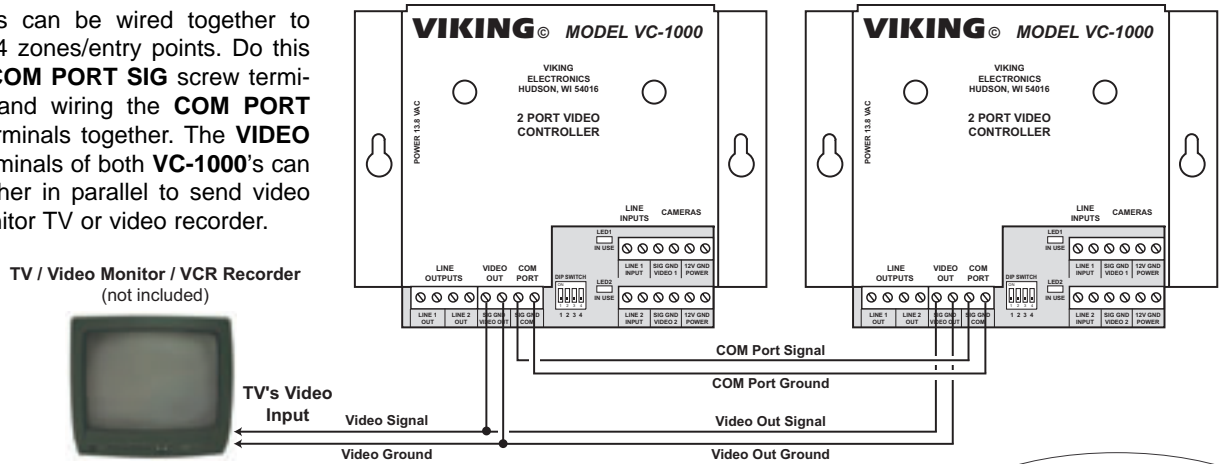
s can be wired together to 4 zones/entry points. Do this **COM PORT SIG** screw termi- and wiring the **COM PORT** rminals together. The **VIDEO** minals of both **VC-1000**'s can her in parallel to send video nitor TV or video recorder.

TV / Video Monitor / VCR Recorder
(not included)

VIKING© MODEL VC-1000

VIKING ELECTRONICS HUDSON, WI 54016

2 PORT VIDEO CONTROLLER

POWER 13.8 VAC

LINE INPUTS CAMERAS

LED1 IN USE

LED2 IN USE

DIP SWITCH
1 2 3 4

LINE OUTPUTS VIDEO OUT COM PORT

LINE 1 OUT | LINE 2 OUT | SIG GND VIDEO OUT | SIG GND COM

LINE 1 INPUT | SIG GND VIDEO 1 | 12V GND POWER

LINE 2 INPUT | SIG GND VIDEO 2 | 12V GND POWER

VIKING© MODEL VC-1000

VIKING ELECTRONICS HUDSON, WI 54016

2 PORT VIDEO CONTROLLER

POWER 13.8 VAC

LINE INPUTS CAMERAS

LED1 IN USE

LED2 IN USE

DIP SWITCH
1 2 3 4

LINE OUTPUTS VIDEO OUT COM PORT

LINE 1 OUT | LINE 2 OUT | SIG GND VIDEO OUT | SIG GND COM

LINE 1 INPUT | SIG GND VIDEO 1 | 12V GND POWER

LINE 2 INPUT | SIG GND VIDEO 2 | 12V GND POWER

COM Port Signal

COM Port Ground

TV's Video Input

Video Signal

Video Out Signal

Video Ground

Video Out Ground